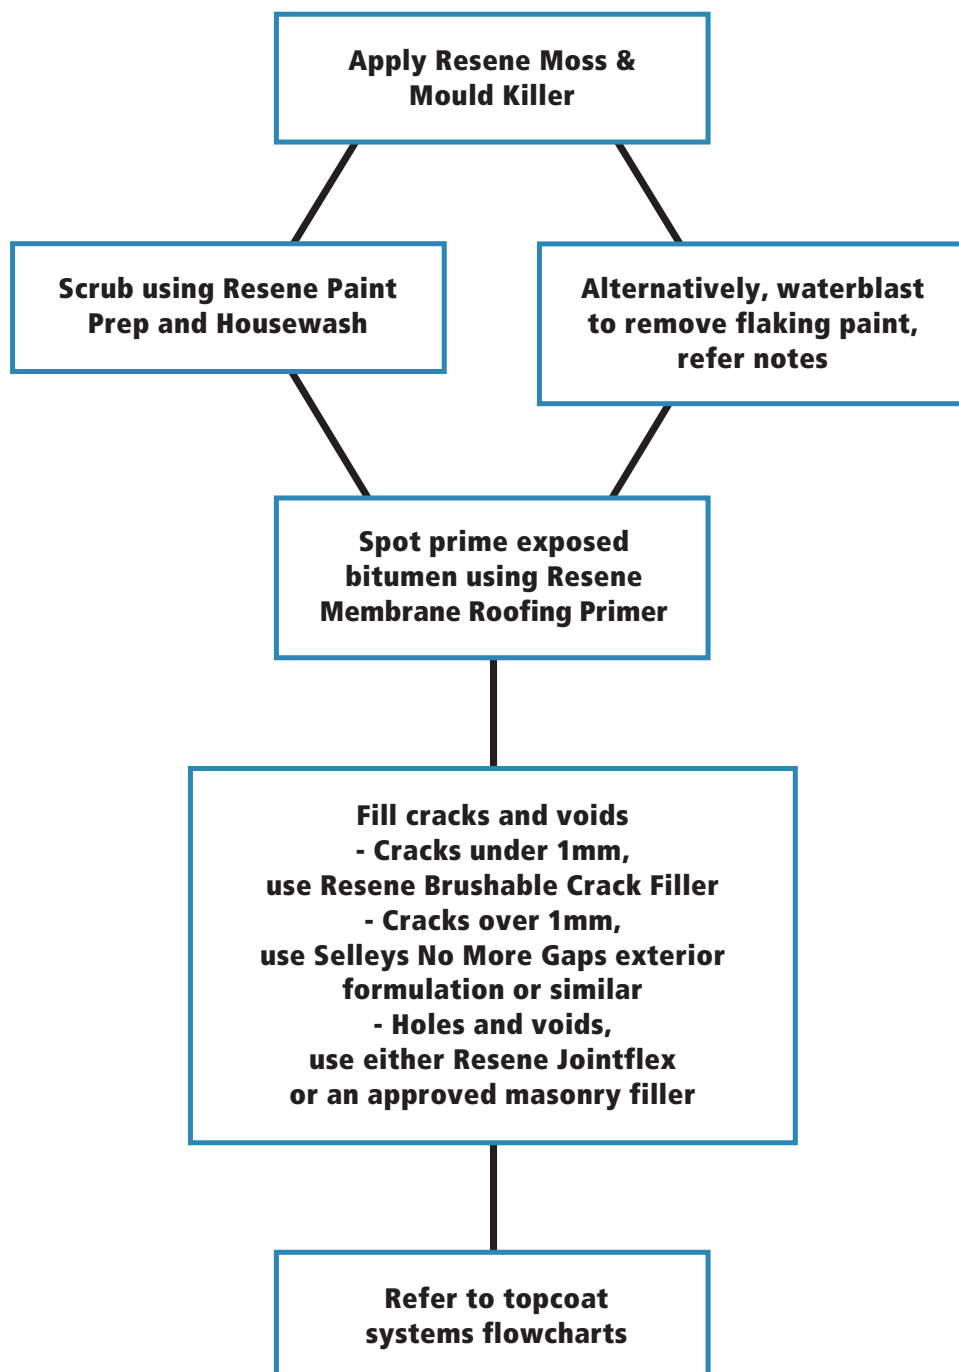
Apply Resene Moss & Mould Killer

Scrub using Resene Paint Prep and Housewash

Alternatively, waterblast to remove flaking paint, refer notes

Spot prime exposed bitumen using Resene Membrane Roofing Primer

Fill cracks and voids
- Cracks under 1mm,
use Resene Brushable Crack Filler
- Cracks over 1mm,
use Selleys No More Gaps exterior formulation or similar
- Holes and voids,
use either Resene Jointflex or an approved masonry filler

Refer to topcoat systems flowcharts